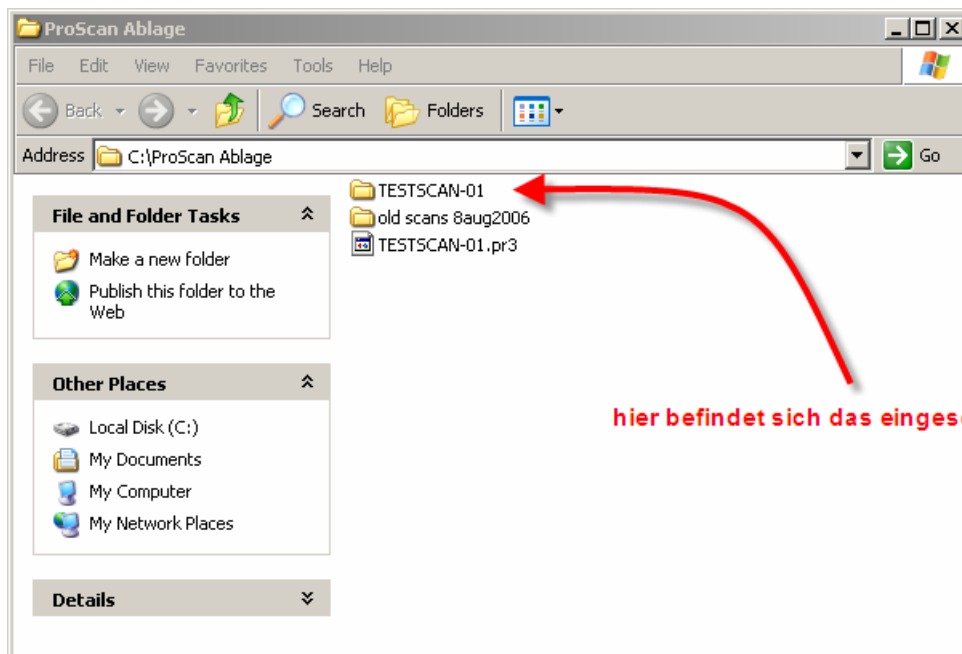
ProScan Ablage

File Edit View Favorites Tools Help

Back Search Folders

Address C:\ProScan Ablage Go

File and Folder Tasks

Make a new folder

Publish this folder to the Web

Other Places

Local Disk (C:)

My Documents

My Computer

My Network Places

Details

TESTSCAN-01

old scans 8aug2006

TESTSCAN-01.pr3

hier befindet sich das einges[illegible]